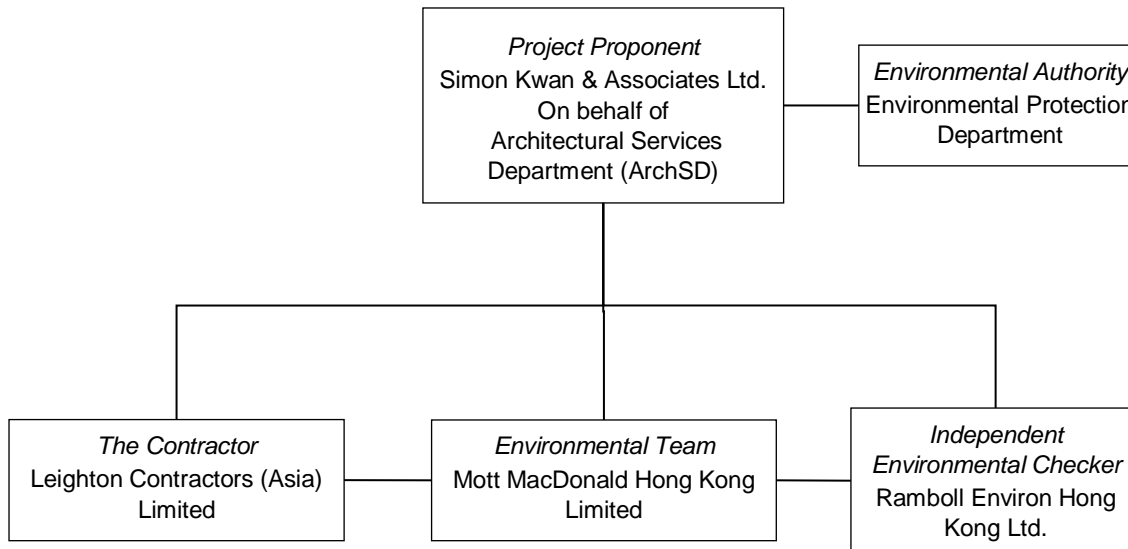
*Project Proponent*
Simon Kwan & Associates Ltd.
On behalf of
Architectural Services
Department (ArchSD)

*Environmental Authority*
Environmental Protection
Department

*The Contractor*
Leighton Contractors (Asia)
Limited

*Environmental Team*
Mott MacDonald Hong Kong
Limited

*Independent*
*Environmental Checker*
Ramboll Environ Hong
Kong Ltd.